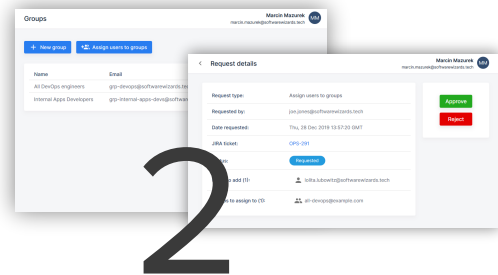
Groups

Marcin Mazurek
marcin.mazurek@softwarewizards.tech
MM

+ New group
Assign users to groups

| Name | Email |
|---|---|
| All DevOps engineers | gcp-devops@softwarewizards.tech |
| Internal Apps Developers | gcp-internal-apps-devs@softwarewizards.tech |

Request details

Marcin Mazurek
marcin.mazurek@softwarewizards.tech
MM

| | |
|---|---|
| Request type: | Assign users to groups |
| Requested by: | jon.jones@softwarewizards.tech |
| Date requested: | Thu, 26 Dec 2019 13:57:20 GMT |
| JIRA ticket: | OPS-291 |
| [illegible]ate | Requested |
| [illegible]s to add (1): | lolita.lubowitz@softwarewizards.tech |
| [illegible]s to assign to (1): | all-devops@example.com |

Approve
Reject

2